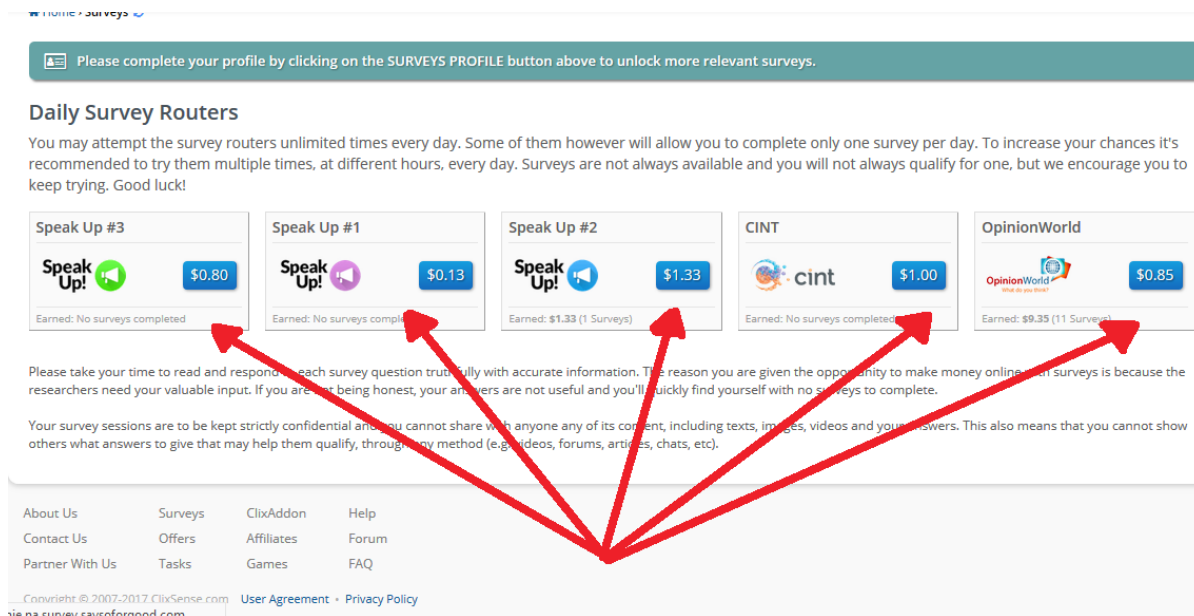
Home › Surveys

Please complete your profile by clicking on the SURVEYS PROFILE button above to unlock more relevant surveys.

Daily Survey Routers

You may attempt the survey routers unlimited times every day. Some of them however will allow you to complete only one survey per day. To increase your chances it's recommended to try them multiple times, at different hours, every day. Surveys are not always available and you will not always qualify for one, but we encourage you to keep trying. Good luck!

Speak Up #3
Speak Up!
$0.80
Earned: No surveys completed

Speak Up #1
Speak Up!
$0.13
Earned: No surveys comple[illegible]

Speak Up #2
Speak Up!
$1.33
Earned: $1.33 (1 Surveys)

CINT
cint
$1.00
Earned: No surveys completed

OpinionWorld
OpinionWorld
$0.85
Earned: $9.35 (11 Surveys)

Please take your time to read and respond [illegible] each survey question truthfully with accurate information. The reason you are given the opportunity to make money online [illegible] surveys is because the researchers need your valuable input. If you are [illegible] being honest, your answers are not useful and you'll quickly find yourself with no surveys to complete.

Your survey sessions are to be kept strictly confidential and you cannot share with anyone any of its content, including texts, images, videos and your answers. This also means that you cannot show others what answers to give that may help them qualify, through any method (e.g. videos, forums, articles, chats, etc).

About Us
Contact Us
Partner With Us

Surveys
Offers
Tasks

ClixAddon
Affiliates
Games

Help
Forum
FAQ

Copyright © 2007-2017 ClixSense.com User Agreement • Privacy Policy
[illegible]ie na survey.saysoforgood.com...